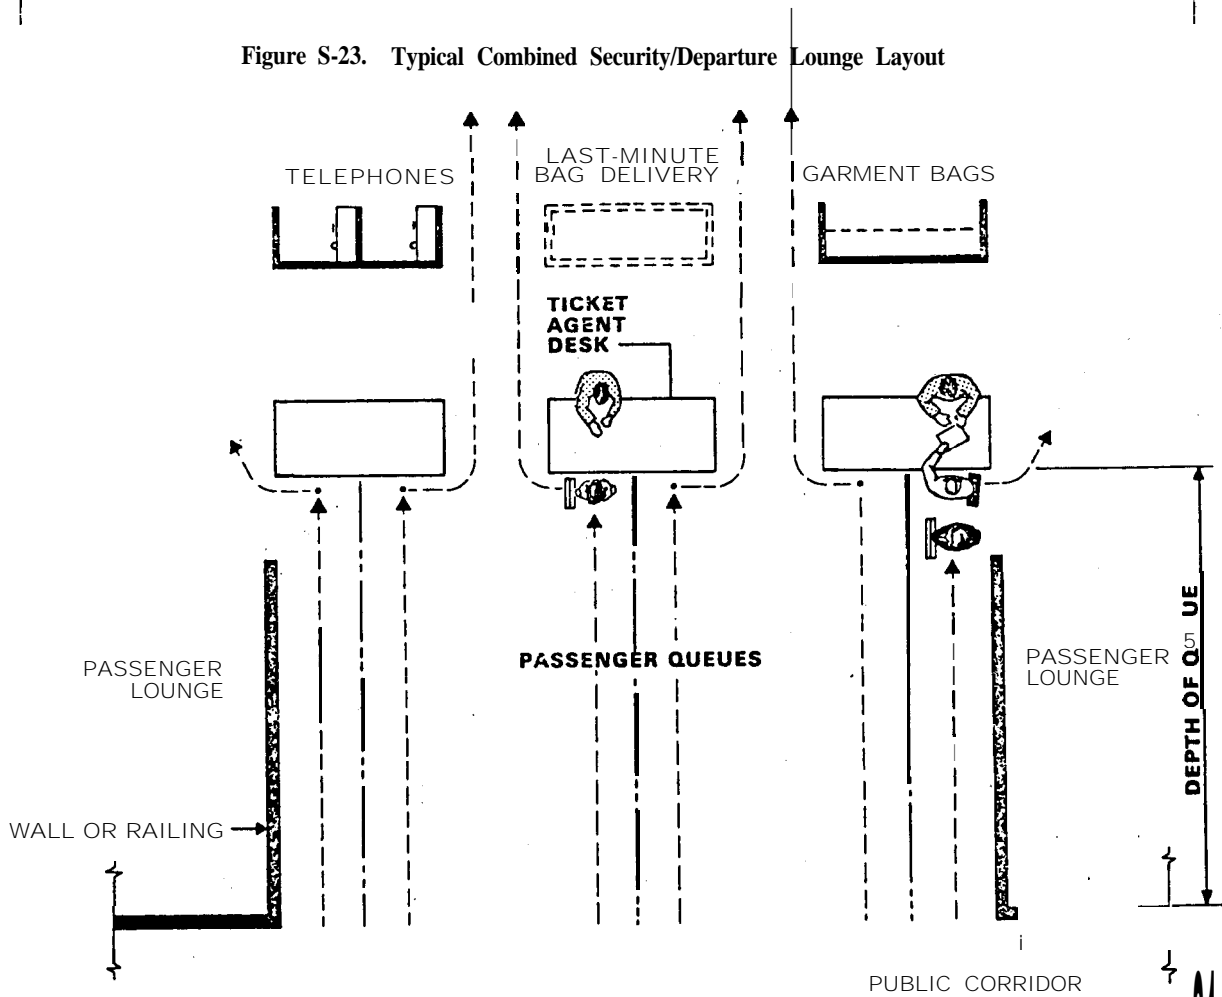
Figure S-23. Typical Combined Security/Departure Lounge Layout

TELEPHONES

LAST-MINUTE BAG DELIVERY

GARMENT BAGS

TICKET AGENT DESK

PASSENGER LOUNGE

PASSENGER QUEUES

PASSENGER LOUNGE

DEPTH OF Q 5 UE

WALL OR RAILING

i

PUBLIC CORRIDOR